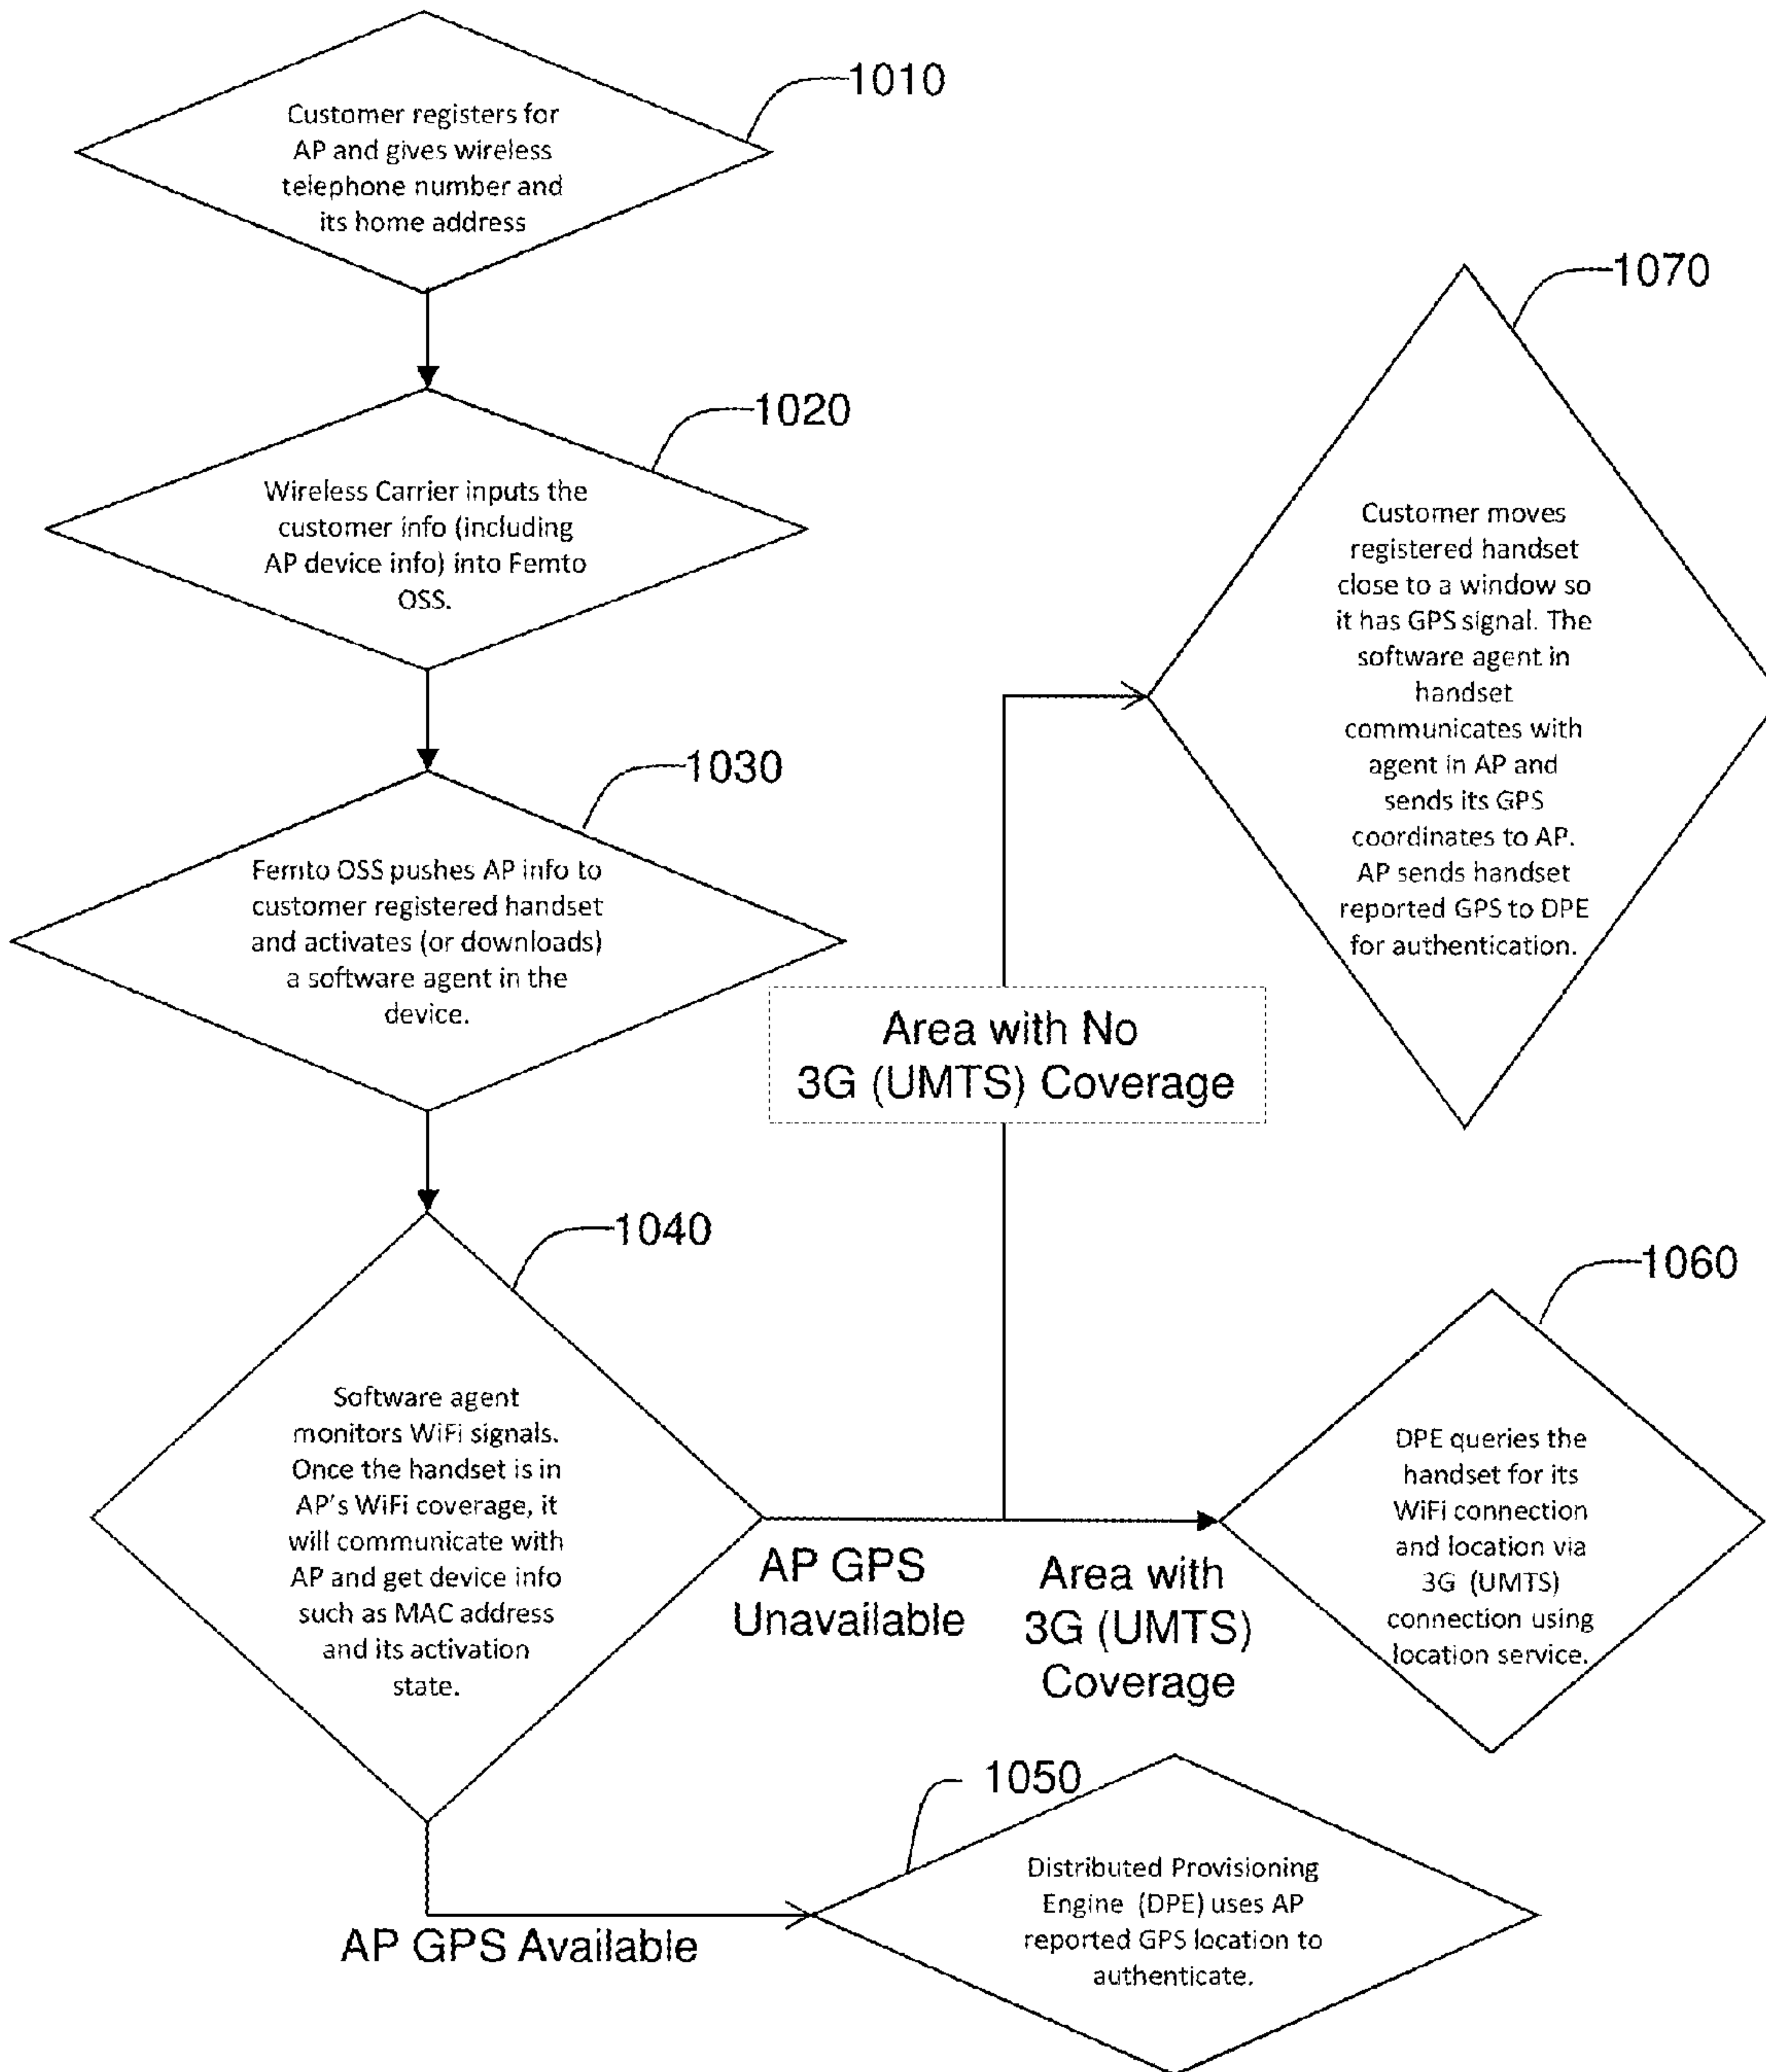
1010

Customer registers for AP and gives wireless telephone number and its home address

1070

1020

Wireless Carrier inputs the customer info (including AP device info) into Femto OSS.

Customer moves registered handset close to a window so it has GPS signal. The software agent in handset communicates with agent in AP and sends its GPS coordinates to AP. AP sends handset reported GPS to DPE for authentication.

1030

Femto OSS pushes AP info to customer registered handset and activates (or downloads) a software agent in the device.

Area with No 3G (UMTS) Coverage

1040

1060

Software agent monitors WiFi signals. Once the handset is in AP's WiFi coverage, it will communicate with AP and get device info such as MAC address and its activation state.

AP GPS Unavailable

Area with 3G (UMTS) Coverage

DPE queries the handset for its WiFi connection and location via 3G (UMTS) connection using location service.

1050

AP GPS Available

Distributed Provisioning Engine (DPE) uses AP reported GPS location to authenticate.